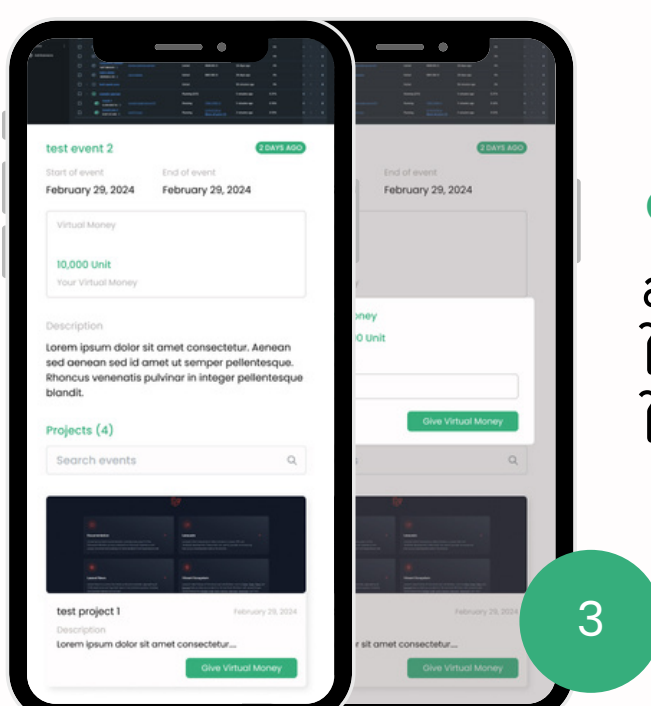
test event 2

2 DAYS AGO

Start of event
February 29, 2024

End of event
February 29, 2024

Virtual Money

10,000 Unit
Your Virtual Money

Description

Lorem ipsum dolor sit amet consectetur. Aenean sed aenean sed id amet ut semper pellentesque. Rhoncus venenatis pulvinar in integer pellentesque blandit.

Projects (4)

Search events

test project 1

February 29, 2024

Description
Lorem ipsum dolor sit amet consectetur....

Give Virtual Money

2 DAYS AGO

End of event
February 29, 2024

oney
0 Unit

Give Virtual Money

February 29, 2024

sit amet consectetur....

Give Virtual Money

3